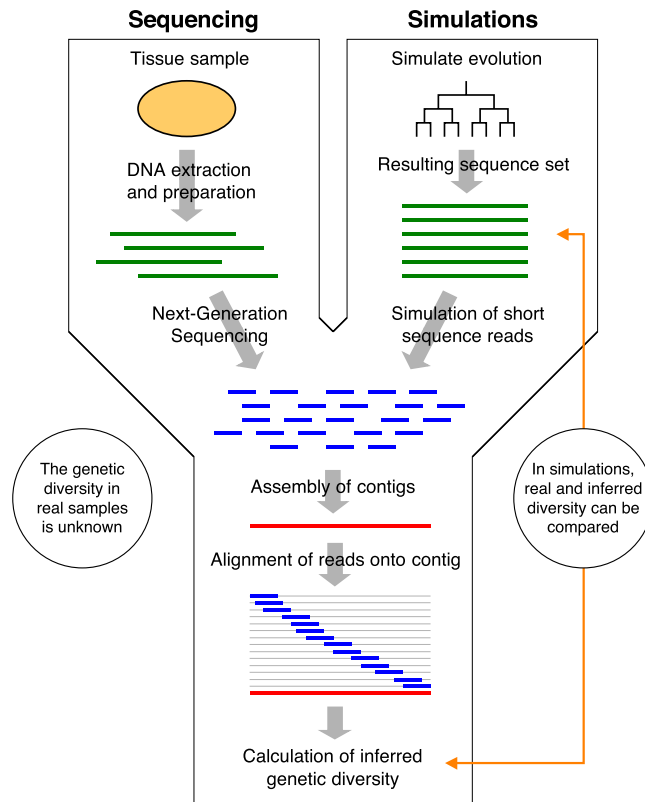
Sequencing

Simulations

Tissue sample

DNA extraction and preparation

Next-Generation Sequencing

Simulate evolution

Resulting sequence set

Simulation of short sequence reads

The genetic diversity in real samples is unknown

Assembly of contigs

Alignment of reads onto contig

Calculation of inferred genetic diversity

In simulations, real and inferred diversity can be compared